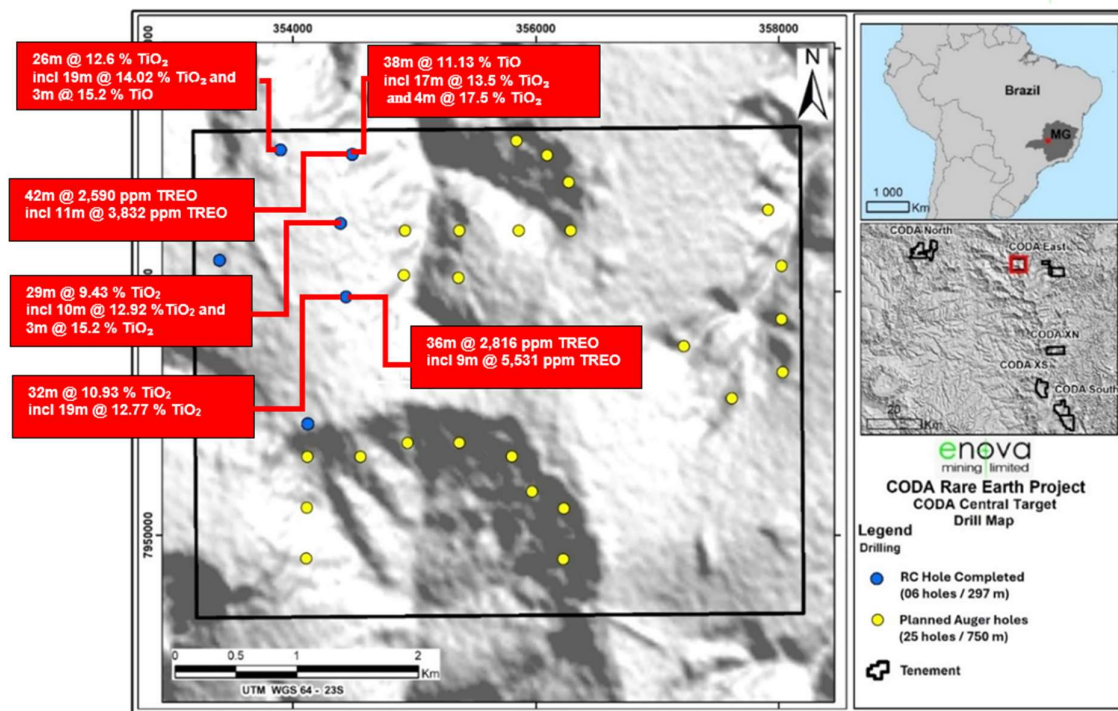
354000

356000

358000

26m @ 12.6 % $TiO_2$
incl 19m @ 14.02 % $TiO_2$ and
3m @ 15.2 % TiO

38m @ 11.13 % TiO
incl 17m @ 13.5 % $TiO_2$
and 4m @ 17.5 % $TiO_2$

N

42m @ 2,590 ppm TREO
incl 11m @ 3,832 ppm TREO

29m @ 9.43 % $TiO_2$
incl 10m @ 12.92 %$TiO_2$ and
3m @ 15.2 % $TiO_2$

36m @ 2,816 ppm TREO
incl 9m @ 5,531 ppm TREO

32m @ 10.93 % $TiO_2$
incl 19m @ 12.77 % $TiO_2$

7950000

0 0.5 1 2 Km

UTM WGS 64 - 23S

Brazil

MG

1 000 Km

CODA North

CODA East

CODA XN

CODA XS

CODA South

20 Km

enova mining limited

CODA Rare Earth Project
CODA Central Target
Drill Map

Legend
Drilling

RC Hole Completed
(06 holes / 297 m)

Planned Auger holes
(25 holes / 750 m)

Tenement